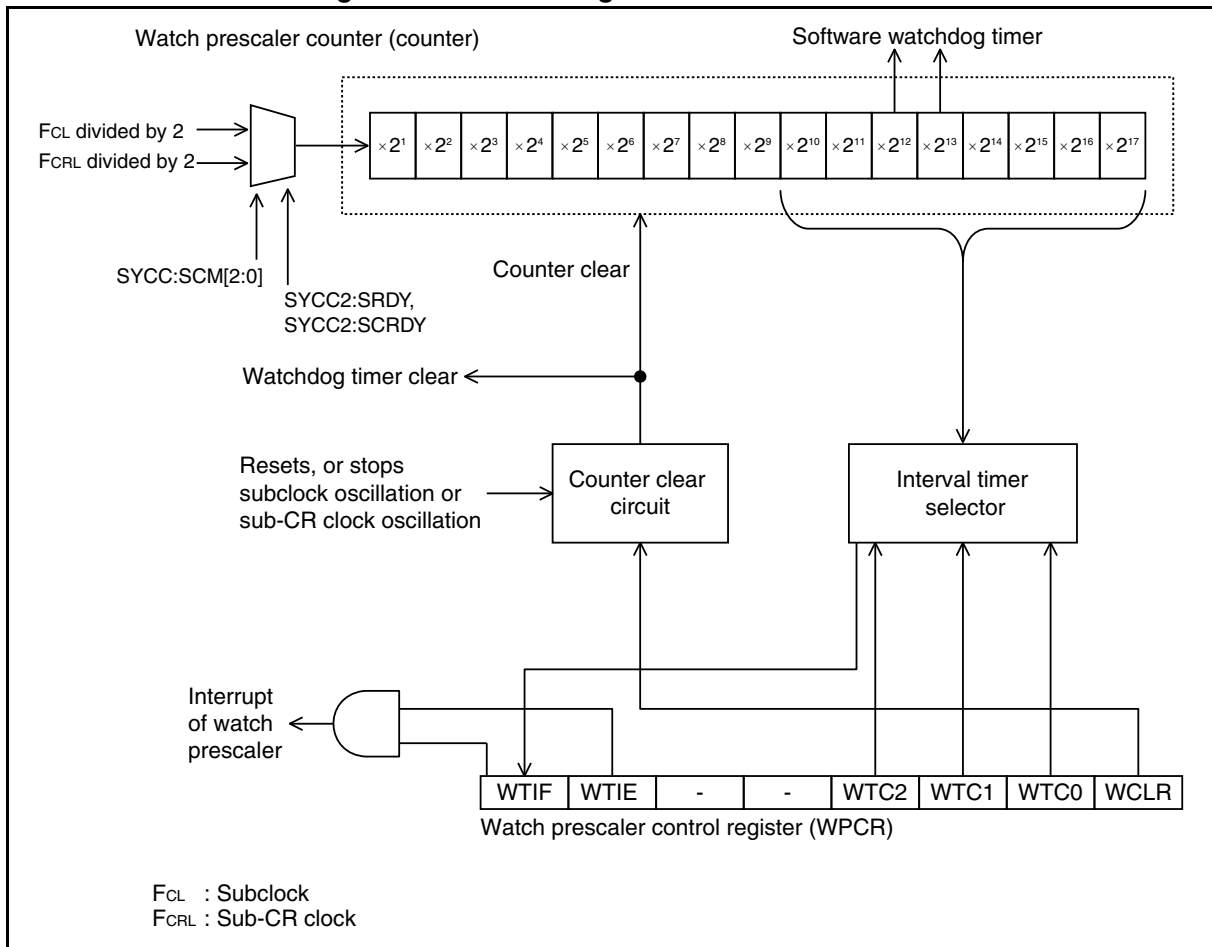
Watch prescaler counter (counter)

Software watchdog timer

FCL divided by 2

FCRL divided by 2

$\times 2^1$ $\times 2^2$ $\times 2^3$ $\times 2^4$ $\times 2^5$ $\times 2^6$ $\times 2^7$ $\times 2^8$ $\times 2^9$ $\times 2^{10}$ $\times 2^{11}$ $\times 2^{12}$ $\times 2^{13}$ $\times 2^{14}$ $\times 2^{15}$ $\times 2^{16}$ $\times 2^{17}$

SYCC:SCM[2:0]

SYCC2:SRDY, SYCC2:SCRDY

Counter clear

Watchdog timer clear

Resets, or stops subclock oscillation or sub-CR clock oscillation

Counter clear circuit

Interval timer selector

Interrupt of watch prescaler

| WTIF | WTIE | - | - | WTC2 | WTC1 | WTC0 | WCLR |
|---|---|---|---|---|---|---|---|

Watch prescaler control register (WPCR)

FCL : Subclock
FCRL : Sub-CR clock